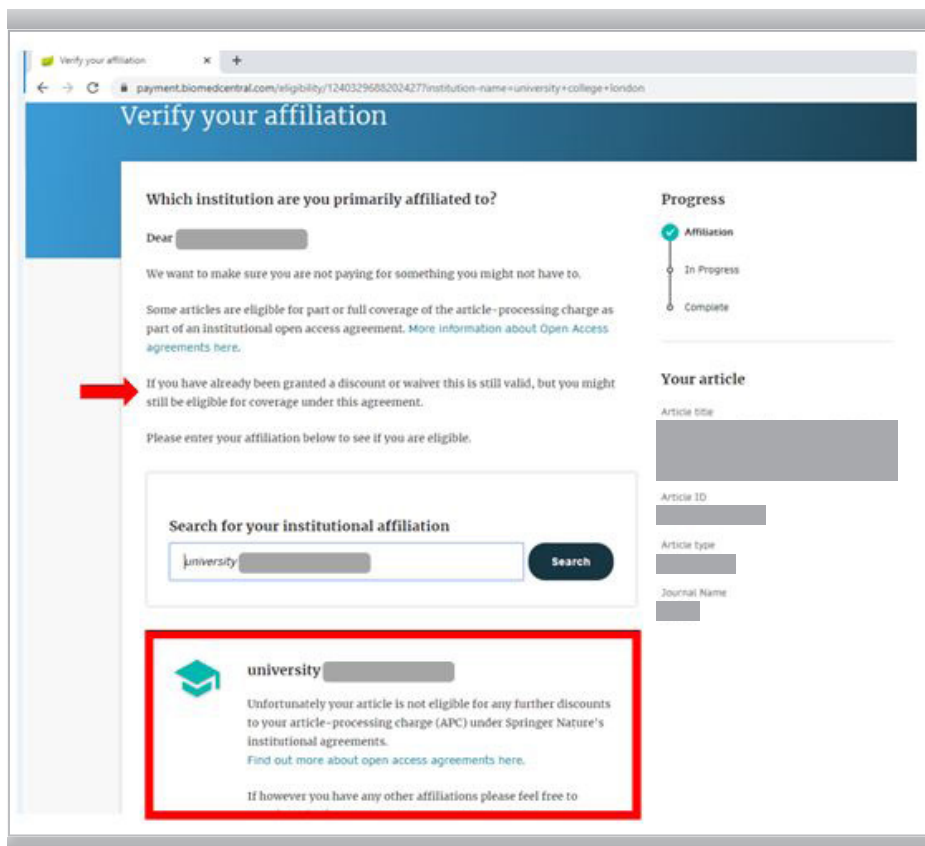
Verify your affiliation ×  +

payment.biomedcentral.com/eligibility/1240329688202427?institution-name=university+college+london

Verify your affiliation

Which institution are you primarily affiliated to?

Dear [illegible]

We want to make sure you are not paying for something you might not have to.

Some articles are eligible for part or full coverage of the article-processing charge as part of an institutional open access agreement. More information about Open Access agreements here.

If you have already been granted a discount or waiver this is still valid, but you might still be eligible for coverage under this agreement.

Please enter your affiliation below to see if you are eligible.

Search for your institutional affiliation

university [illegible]

Search

university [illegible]

Unfortunately your article is not eligible for any further discounts to your article-processing charge (APC) under Springer Nature's institutional agreements.
Find out more about open access agreements here.

If however you have any other affiliations please feel free to

Progress

Affiliation

In Progress

Complete

Your article

Article title

Article ID

Article type

Journal Name